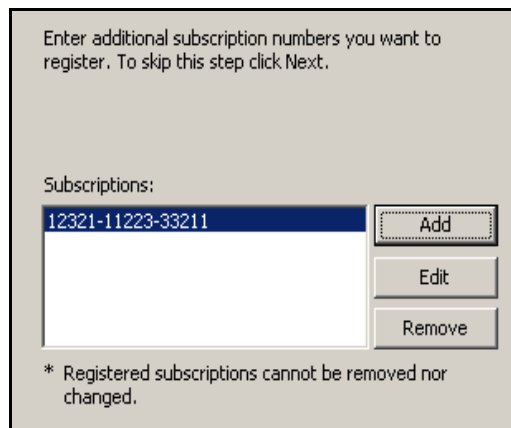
Enter additional subscription numbers you want to register. To skip this step click Next.

Subscriptions:

12321-11223-33211

Add

Edit

Remove

* Registered subscriptions cannot be removed nor changed.